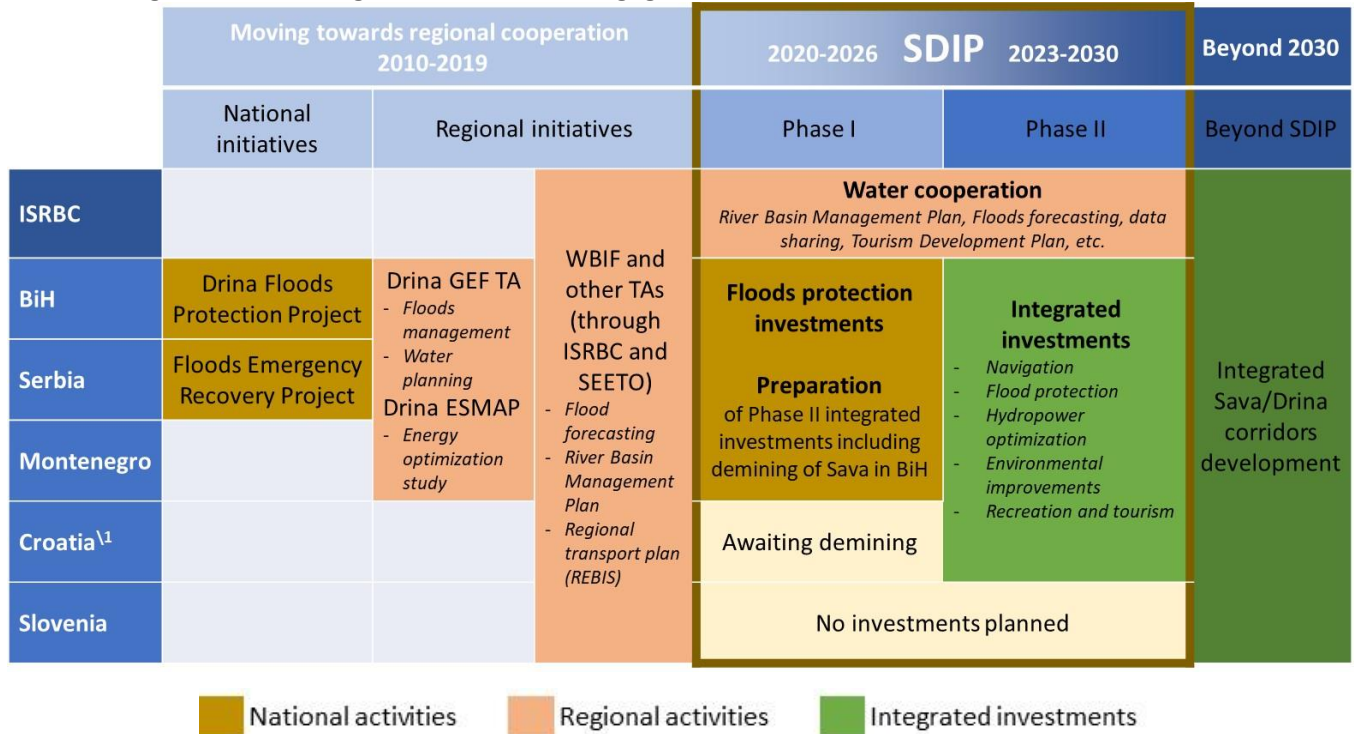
| | Moving towards regional cooperation 2010-2019 | | | 2020-2026 SDIP 2023-2030 | | Beyond 2030 |
|---|---|---|---|---|---|---|
| | National initiatives | Regional initiatives | | Phase I | Phase II | Beyond SDIP |
| ISRBC | | | WBIF and other TAs (through ISRBC and SEETO) - Flood forecasting - River Basin Management Plan - Regional transport plan (REBIS) | Water cooperation *River Basin Management Plan, Floods forecasting, data sharing, Tourism Development Plan, etc.* | | Integrated Sava/Drina corridors development |
| BiH | Drina Floods Protection Project | Drina GEF TA - *Floods management* - *Water planning* | | Floods protection investments | Integrated investments - *Navigation* - *Flood protection* - *Hydropower optimization* - *Environmental improvements* - *Recreation and tourism* | |
| Serbia | Floods Emergency Recovery Project | Drina ESMAP - *Energy optimization study* | | Preparation of Phase II integrated investments including demining of Sava in BiH | | |
| Montenegro | | | | | | |
| Croatia\1 | | | | Awaiting demining | | |
| Slovenia | | | | No investments planned | | |

National activities
Regional activities
Integrated investments